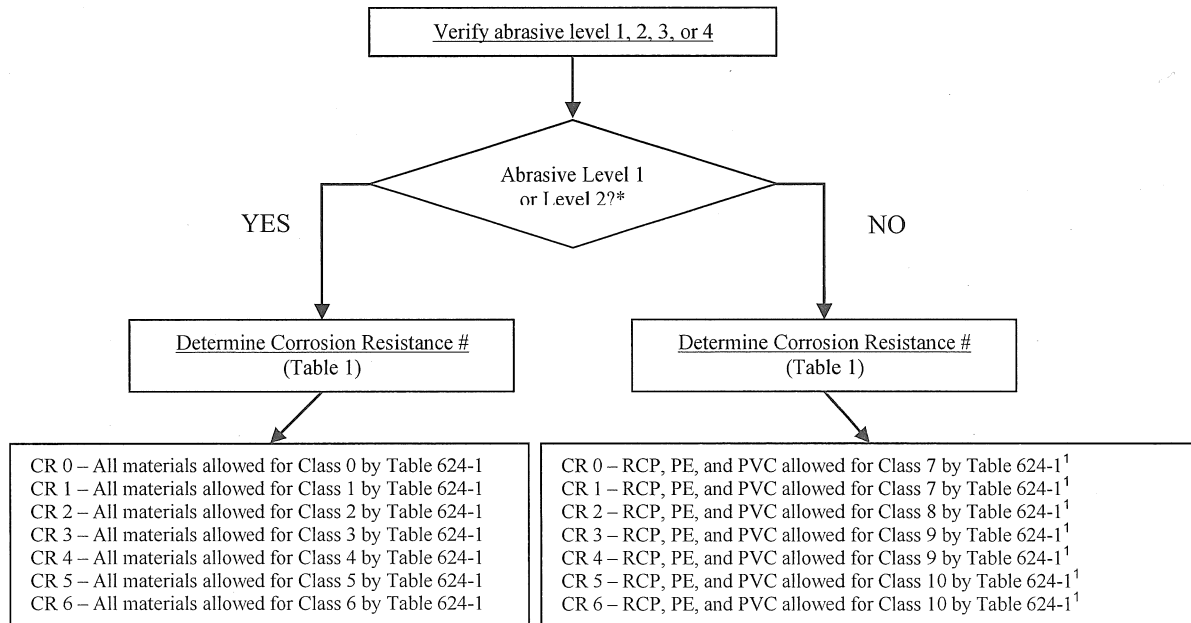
Verify abrasive level 1, 2, 3, or 4

Abrasive Level 1 or Level 2?*

YES

NO

Determine Corrosion Resistance #
(Table 1)

Determine Corrosion Resistance #
(Table 1)

CR 0 – All materials allowed for Class 0 by Table 624-1
CR 1 – All materials allowed for Class 1 by Table 624-1
CR 2 – All materials allowed for Class 2 by Table 624-1
CR 3 – All materials allowed for Class 3 by Table 624-1
CR 4 – All materials allowed for Class 4 by Table 624-1
CR 5 – All materials allowed for Class 5 by Table 624-1
CR 6 – All materials allowed for Class 6 by Table 624-1

CR 0 – RCP, PE, and PVC allowed for Class 7 by Table 624-1$^1$
CR 1 – RCP, PE, and PVC allowed for Class 7 by Table 624-1$^1$
CR 2 – RCP, PE, and PVC allowed for Class 8 by Table 624-1$^1$
CR 3 – RCP, PE, and PVC allowed for Class 9 by Table 624-1$^1$
CR 4 – RCP, PE, and PVC allowed for Class 9 by Table 624-1$^1$
CR 5 – RCP, PE, and PVC allowed for Class 10 by Table 624-1$^1$
CR 6 – RCP, PE, and PVC allowed for Class 10 by Table 624-1$^1$